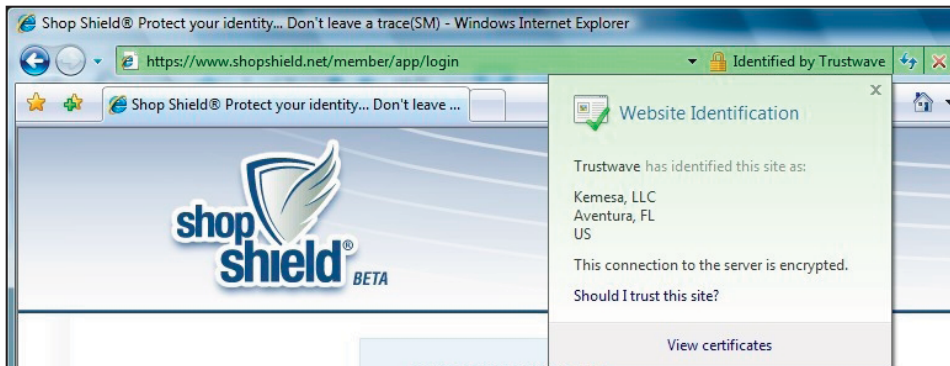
Shop Shield® Protect your identity... Don't leave a trace(SM) - Windows Internet Explorer

https://www.shopshield.net/member/app/login

Identified by Trustwave

Shop Shield® Protect your identity... Don't leave ...

shop shield® BETA

Website Identification

Trustwave has identified this site as:

Kemesa, LLC
Aventura, FL
US

This connection to the server is encrypted.

Should I trust this site?

View certificates